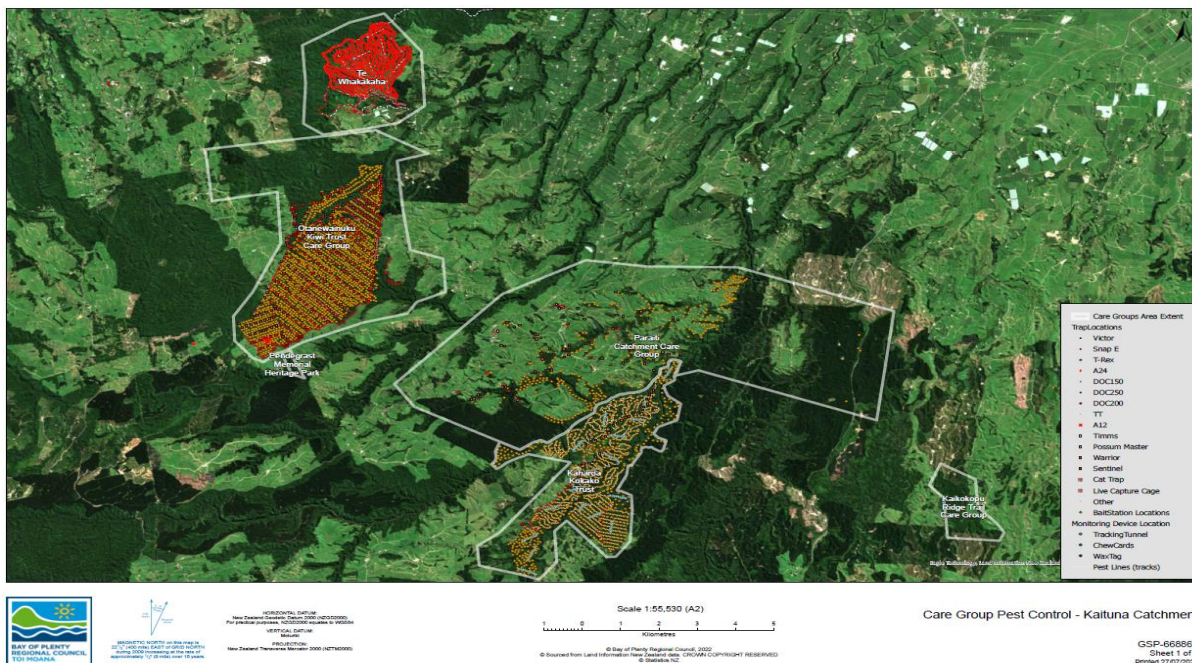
Te Whakakaha

Otanewainuku Kiwi Trust Care Group

Pendergrast Memorial Heritage Park

Pararā Catchment Care Group

Kaharoa Kokako Trust

Kaikokopu Ridge Trail Care Group

Care Groups Area Extent
TrapLocations
Victor
Snap E
T-Rex
A24
DOC150
DOC250
DOC200
TT
A12
Timms
Possum Master
Warrior
Sentinel
Cat Trap
Live Capture Cage
Other
BaitStation Locations
Monitoring Device Location
TrackingTunnel
ChewCards
WaxTag
Pest Lines (tracks)

BAY OF PLENTY REGIONAL COUNCIL TOI MOANA

MAGNETIC NORTH on this map is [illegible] EAST of GRID NORTH during 2000 increasing at the rate of approximately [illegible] over 10 years

HORIZONTAL DATUM: New Zealand Geodetic Datum 2000 (NZGD2000). For practical purposes, NZGD2000 equates to WGS84

VERTICAL DATUM: Moturiki

PROJECTION: New Zealand Transverse Mercator 2000 (NZTM2000)

Scale 1:55,530 (A2)

1 0 1 2 3 4 5
Kilometres

© Bay of Plenty Regional Council, 2022
© Sourced from Land Information New Zealand data. CROWN COPYRIGHT RESERVED
© Statistics NZ

Care Group Pest Control - Kaituna Catchmen

GSP-66886
Sheet 1 of
Printed 27/07/20